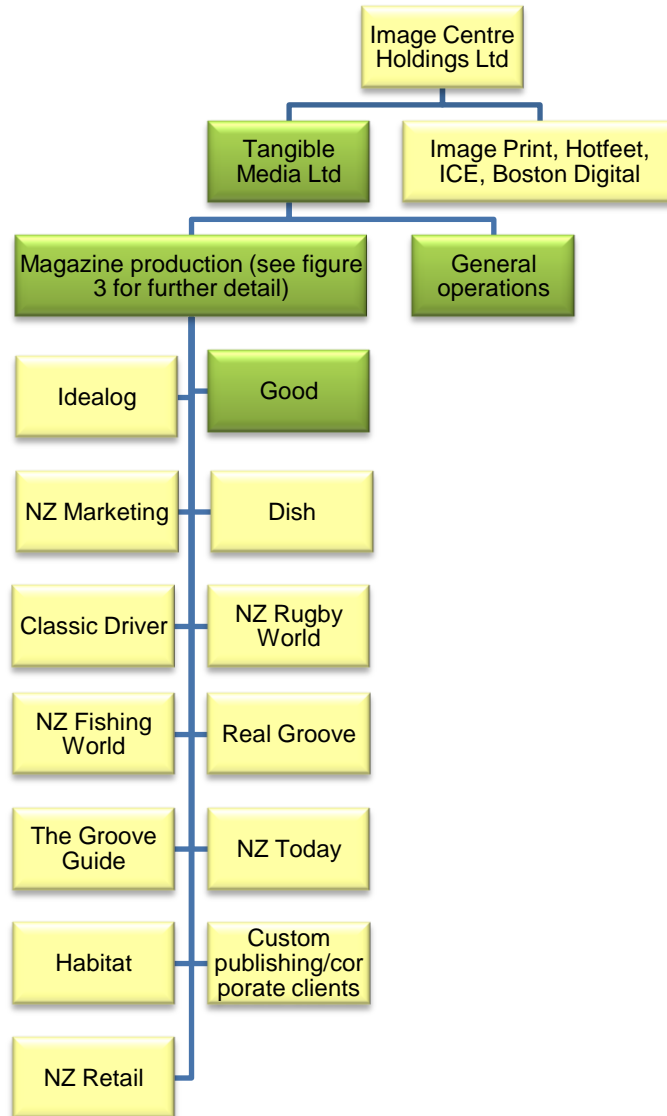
Image Centre Holdings Ltd

Tangible Media Ltd

Image Print, Hotfeet, ICE, Boston Digital

Magazine production (see figure 3 for further detail)

General operations

Idealog

Good

NZ Marketing

Dish

Classic Driver

NZ Rugby World

NZ Fishing World

Real Groove

The Groove Guide

NZ Today

Habitat

Custom publishing/corporate clients

NZ Retail